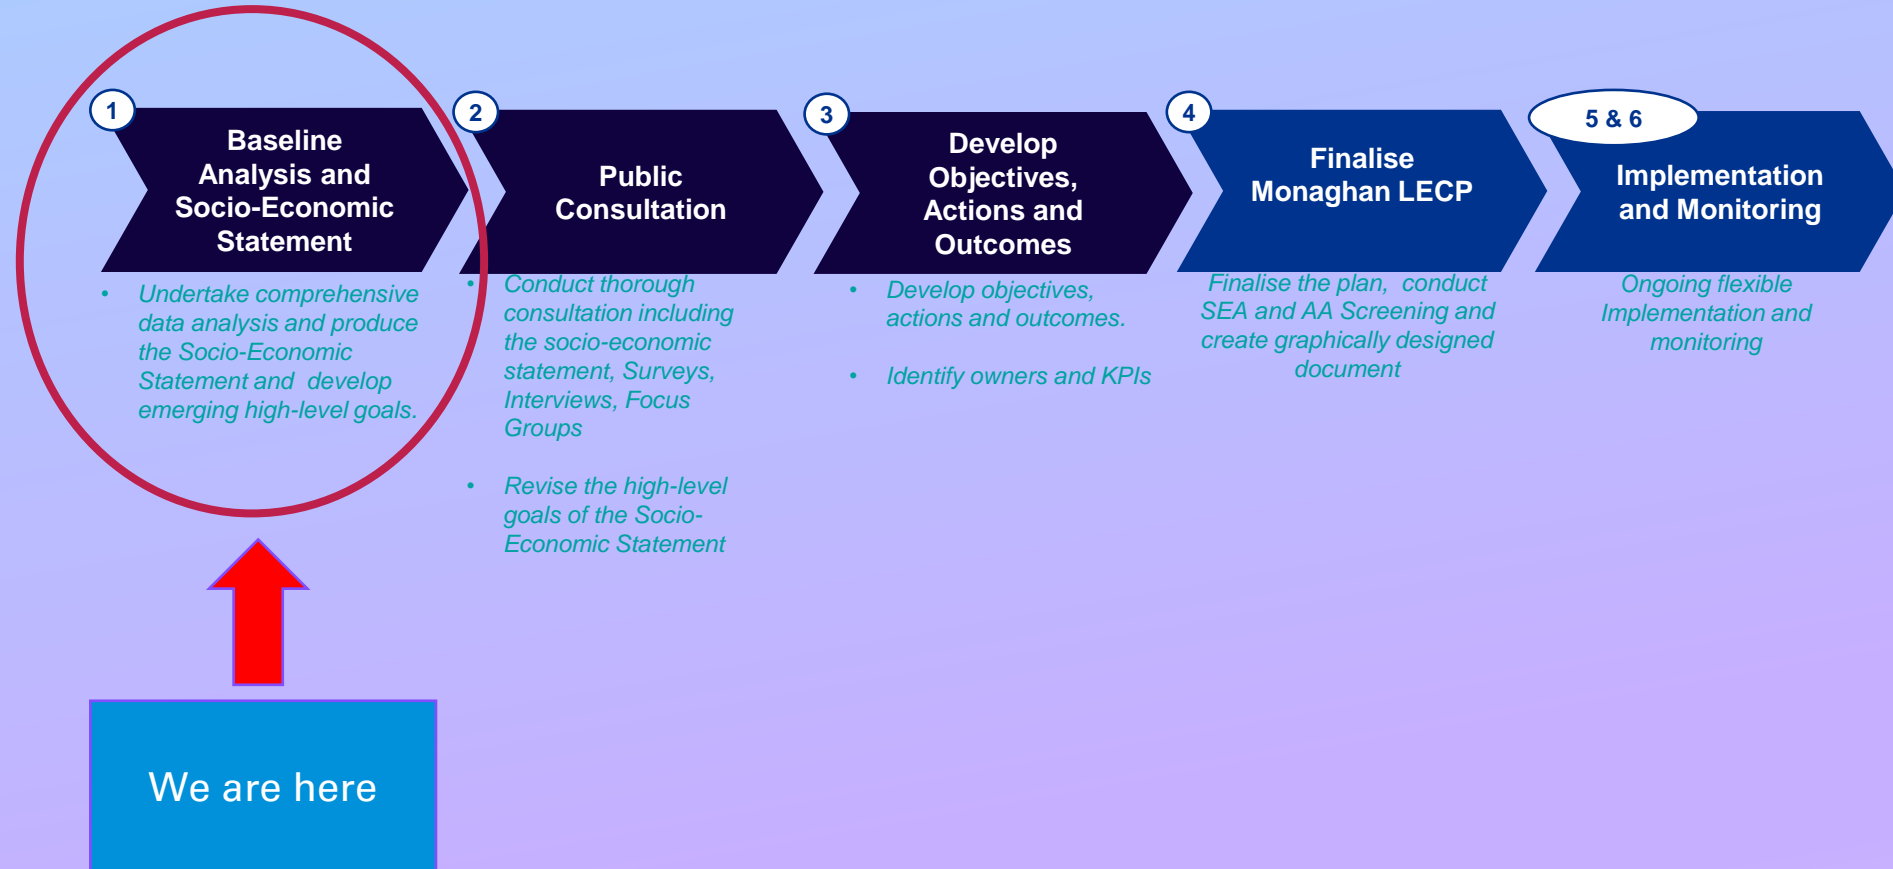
1

Baseline Analysis and Socio-Economic Statement

• Undertake comprehensive data analysis and produce the Socio-Economic Statement and develop emerging high-level goals.

2

Public Consultation

• Conduct thorough consultation including the socio-economic statement, Surveys, Interviews, Focus Groups

• Revise the high-level goals of the Socio-Economic Statement

3

Develop Objectives, Actions and Outcomes

• Develop objectives, actions and outcomes.

• Identify owners and KPIs

4

Finalise Monaghan LECP

Finalise the plan, conduct SEA and AA Screening and create graphically designed document

5 & 6

Implementation and Monitoring

Ongoing flexible Implementation and monitoring

We are here